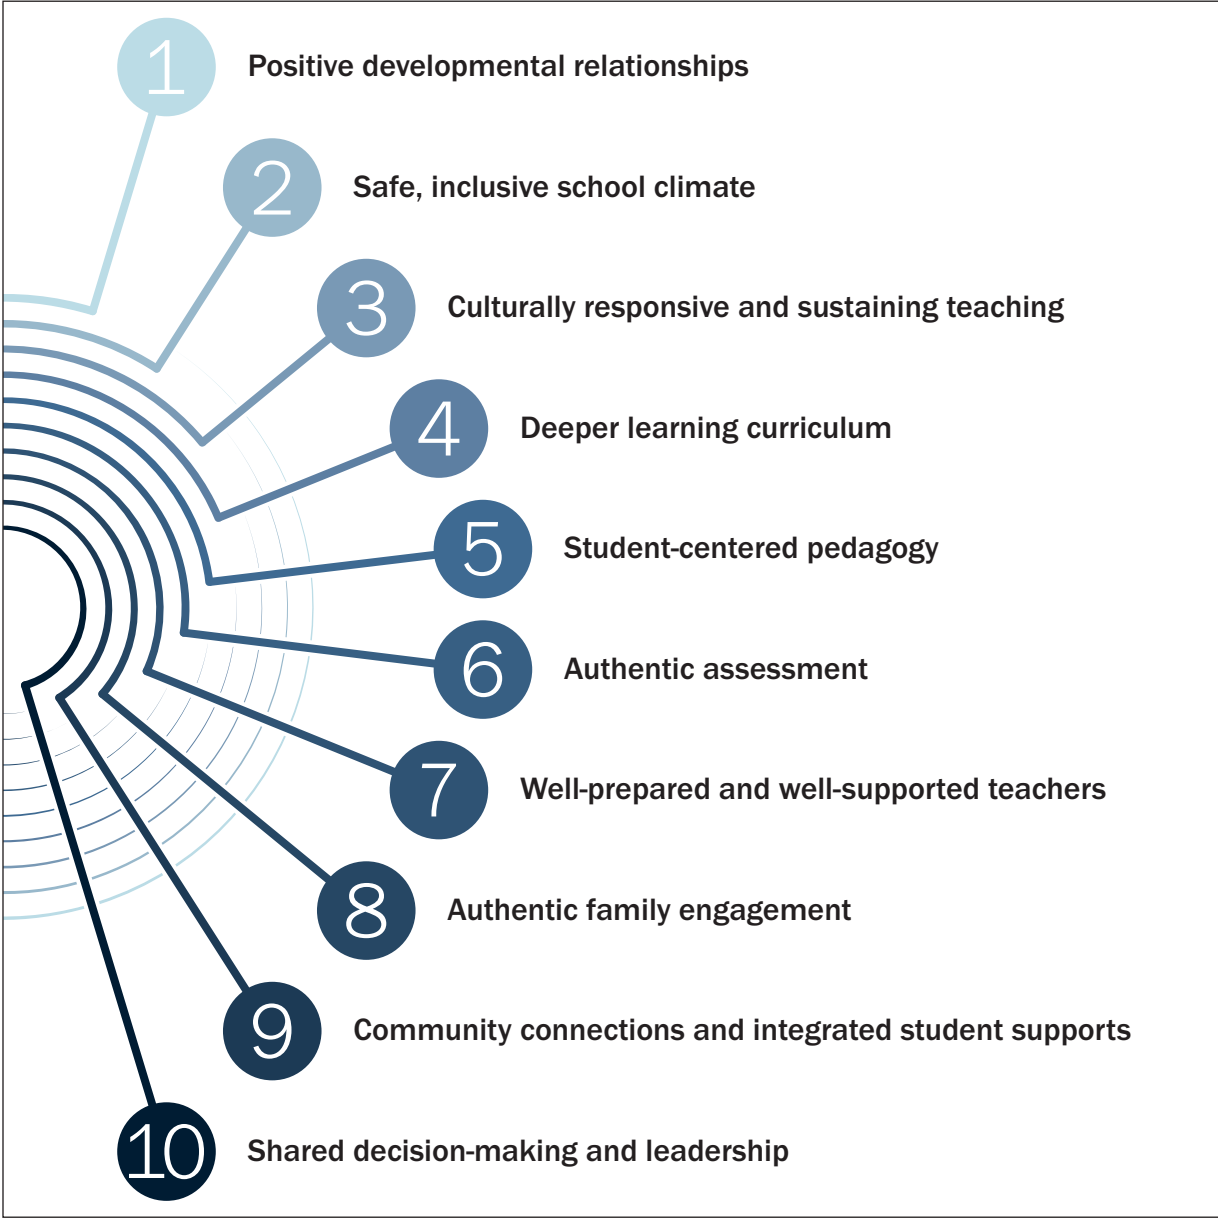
1 Positive developmental relationships

2 Safe, inclusive school climate

3 Culturally responsive and sustaining teaching

4 Deeper learning curriculum

5 Student-centered pedagogy

6 Authentic assessment

7 Well-prepared and well-supported teachers

8 Authentic family engagement

9 Community connections and integrated student supports

10 Shared decision-making and leadership